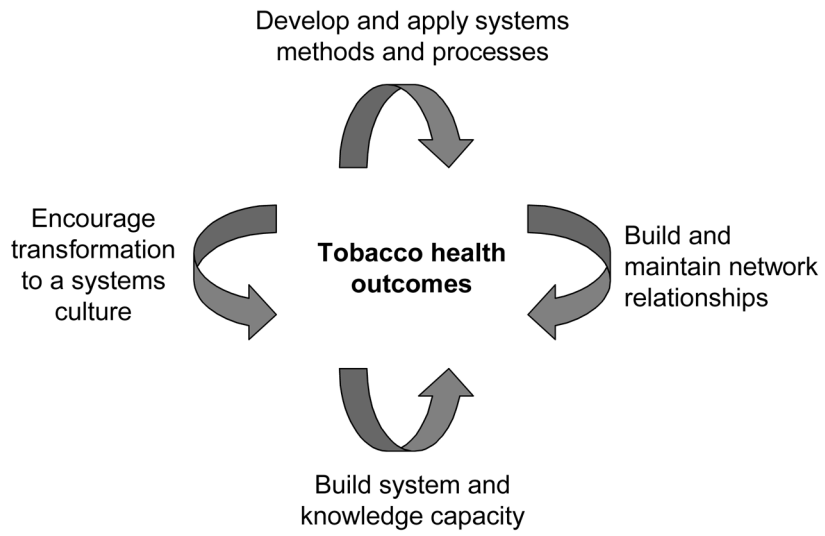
Develop and apply systems methods and processes

Encourage transformation to a systems culture

**Tobacco health outcomes**

Build and maintain network relationships

Build system and knowledge capacity